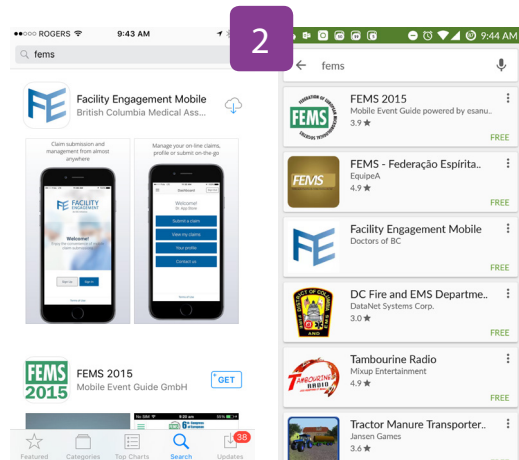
●●○○○ ROGERS 9:43 AM

fems

Facility Engagement Mobile
British Columbia Medical Ass...

Claim submission and management from almost anywhere

FACILITY ENGAGEMENT

Welcome!

Manage your on-line claims, profile or submit on-the-go

Dashboard

Welcome!

Submit a claim

View my claims

Your profile

Contact us

FEMS 2015

FEMS 2015
Mobile Event Guide GmbH

GET

Featured Categories Top Charts Search Updates 38

2

9:44 AM

fems

FEMS 2015
Mobile Event Guide powered by esanu..
3.9 ★
FREE

FEMS - Federação Espírita..
EquipeA
4.9 ★
FREE

Facility Engagement Mobile
Doctors of BC
FREE

DC Fire and EMS Departme..
DataNet Systems Corp.
3.0 ★
FREE

Tambourine Radio
Mixup Entertainment
4.9 ★
FREE

Tractor Manure Transporter..
Jansen Games
3.6 ★